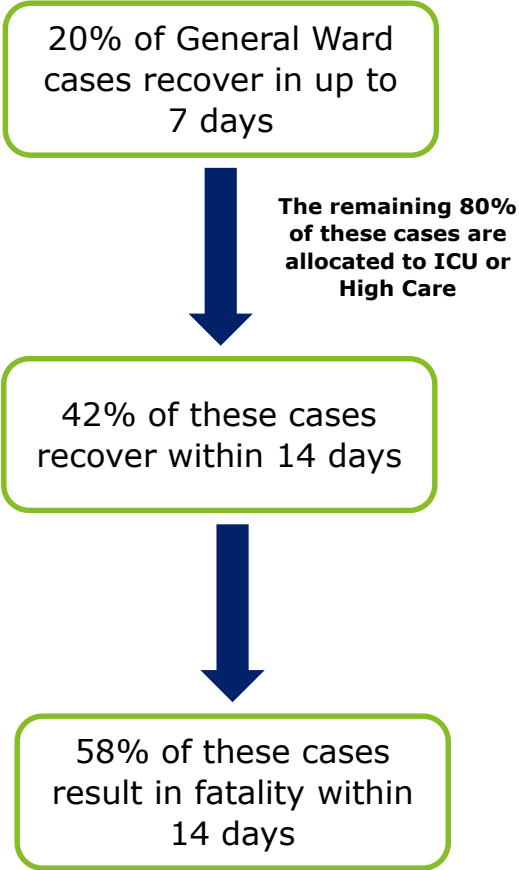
20% of General Ward cases recover in up to 7 days

The remaining 80% of these cases are allocated to ICU or High Care

42% of these cases recover within 14 days

58% of these cases result in fatality within 14 days